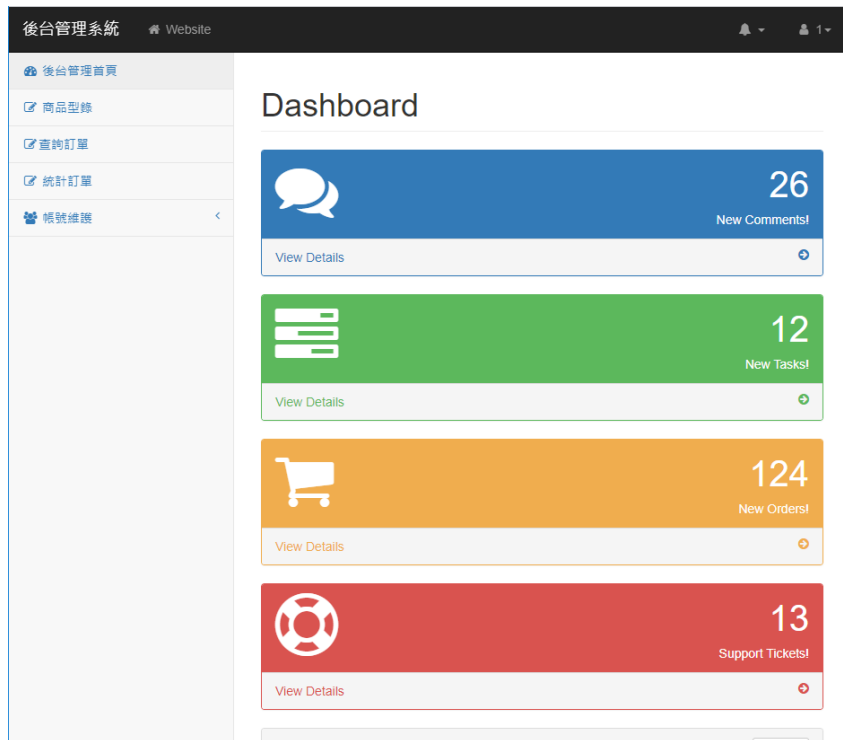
後台管理系統 Website 1

後台管理首頁
商品型錄
查詢訂單
統計訂單
帳號維護

Dashboard

26
New Comments!
View Details

12
New Tasks!
View Details

124
New Orders!
View Details

13
Support Tickets!
View Details